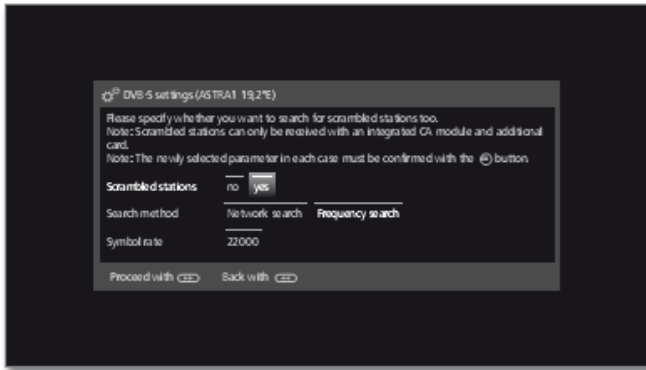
DVB-S settings (ASTRA1 19,2°E)

Please specify whether you want to search for scrambled stations too.
Note: Scrambled stations can only be received with an integrated CA module and additional card.
Note: The newly selected parameter in each case must be confirmed with the button.

Scrambled stations no yes

Search method Network search Frequency search

Symbol rate 22000

Proceed with Back with